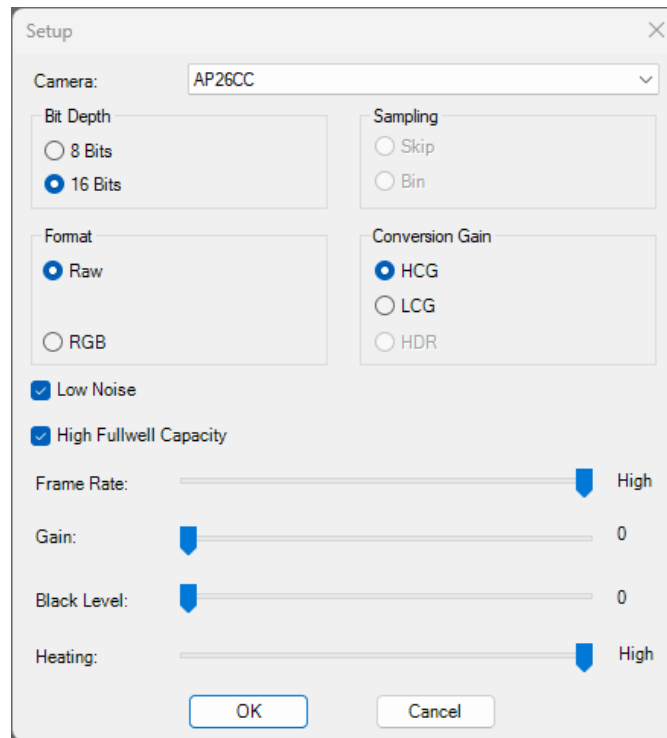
Setup

Camera: AP26CC

Bit Depth
8 Bits
16 Bits

Sampling
Skip
Bin

Format
Raw
RGB

Conversion Gain
HCG
LCG
HDR

Low Noise

High Fullwell Capacity

Frame Rate: High

Gain: 0

Black Level: 0

Heating: High

OK Cancel